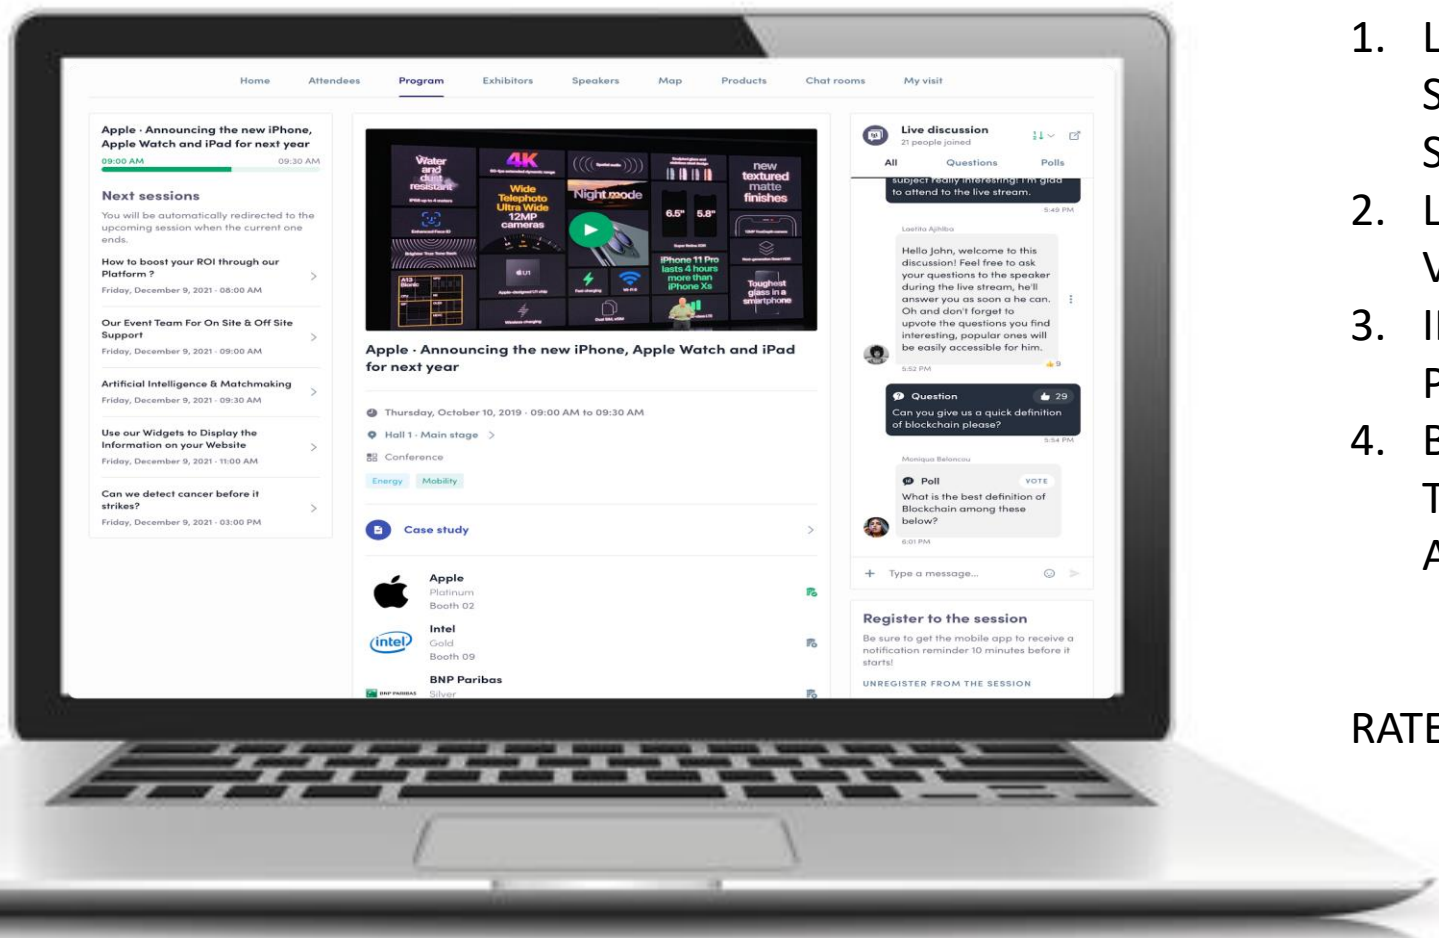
Home Attendees Program Exhibitors Speakers Map Products Chat rooms My visit

Apple · Announcing the new iPhone, Apple Watch and iPad for next year
09:00 AM 09:30 AM

Next sessions
You will be automatically redirected to the upcoming session when the current one ends.

How to boost your ROI through our Platform ?
Friday, December 9, 2021 · 08:00 AM

Our Event Team For On Site & Off Site Support
Friday, December 9, 2021 · 09:00 AM

Artificial Intelligence & Matchmaking
Friday, December 9, 2021 · 09:30 AM

Use our Widgets to Display the Information on your Website
Friday, December 9, 2021 · 11:00 AM

Can we detect cancer before it strikes?
Friday, December 9, 2021 · 03:00 PM

Water and dust resistant 4K Wide Telephoto Ultra Wide 12MP cameras Night mode new textured matte finishes 6.5" 5.8" iPhone 11 Pro lasts 4 hours more than iPhone Xs Toughest glass in a smartphone

Apple · Announcing the new iPhone, Apple Watch and iPad for next year

Thursday, October 10, 2019 · 09:00 AM to 09:30 AM
Hall 1 · Main stage
Conference
Energy Mobility

Case study

Apple
Platinum
Booth 02
Intel
Gold
Booth 09
BNP Paribas
Silver

Live discussion
21 people joined
All Questions Polls
subject really interesting! I'm glad to attend to the live stream.
5:49 PM
Laetita Ajhiba
Hello John, welcome to this discussion! Feel free to ask your questions to the speaker during the live stream, he'll answer you as soon a he can. Oh and don't forget to upvote the questions you find interesting, popular ones will be easily accessible for him.
5:52 PM
Question 29
Can you give us a quick definition of blockchain please?
5:54 PM
Monique Belancou
Poll VOTE
What is the best definition of Blockchain among these below?
6:01 PM
Type a message...

Register to the session
Be sure to get the mobile app to receive a notification reminder 10 minutes before it starts!
UNREGISTER FROM THE SESSION

1. L
S
S
2. L
V
3. I
P
4. E
T
A

RATE